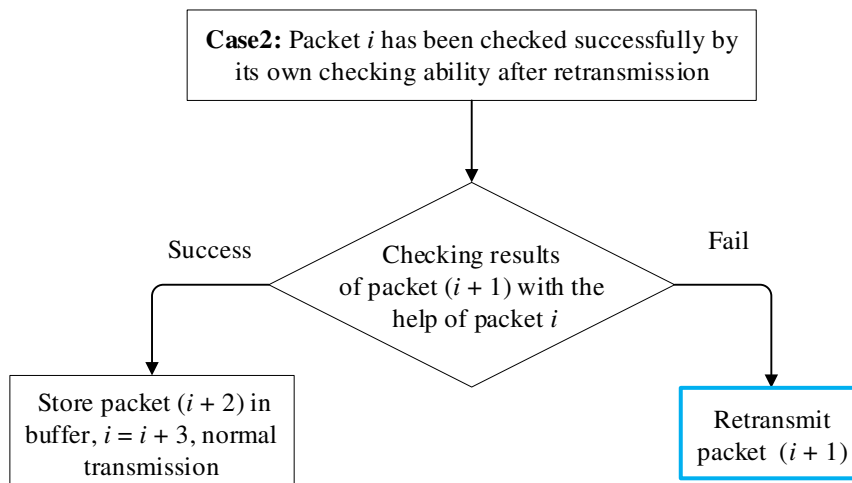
**Case2:** Packet $i$ has been checked successfully by its own checking ability after retransmission

Success

Checking results of packet $(i + 1)$ with the help of packet $i$

Fail

Store packet $(i + 2)$ in buffer, $i = i + 3$, normal transmission

Retransmit packet $(i + 1)$